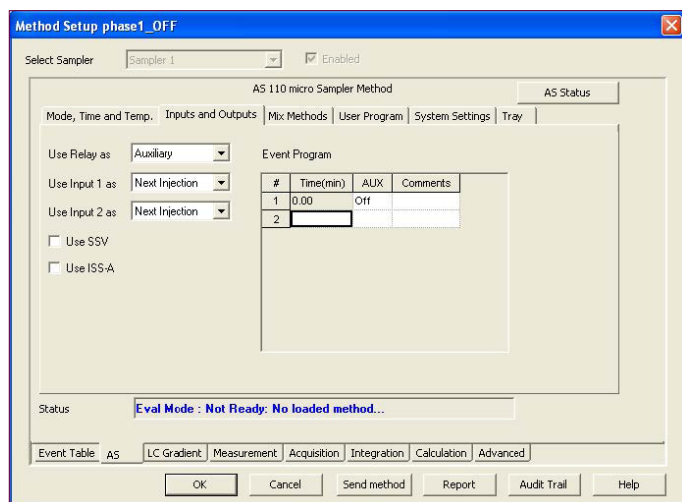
Method Setup phase1_OFF

Select Sampler Sampler 1 Enabled

AS 110 micro Sampler Method

AS Status

Mode, Time and Temp. | Inputs and Outputs | Mix Methods | User Program | System Settings | Tray

Use Relay as Auxiliary

Use Input 1 as Next Injection

Use Input 2 as Next Injection

Use SSV

Use ISS-A

Event Program

| # | Time(min) | AUX | Comments |
|---|---|---|---|
| 1 | 0.00 | Off | |
| 2 | | | |

Status Eval Mode : Not Ready: No loaded method...

Event Table | AS | LC Gradient | Measurement | Acquisition | Integration | Calculation | Advanced

OK Cancel Send method Report Audit Trail Help